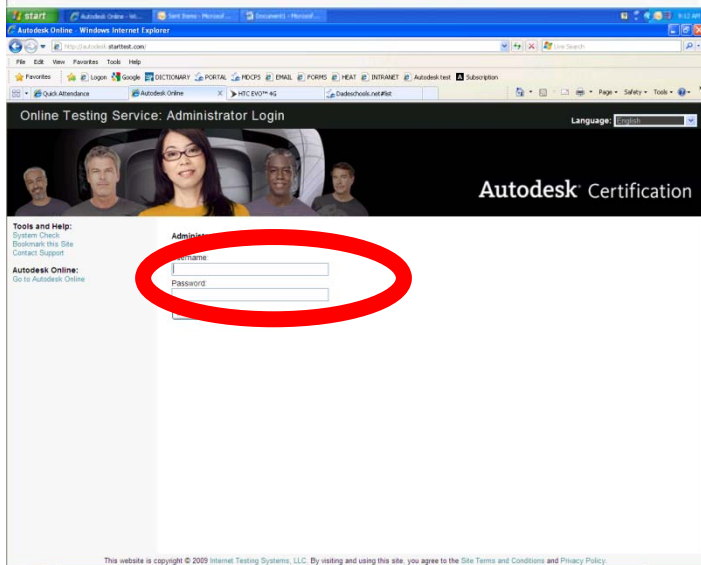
start Autodesk Online - Wi... Sent Items - Microsof... Document1 - Microsof... 9:12 AM

Autodesk Online - Windows Internet Explorer

http://autodesk.starttest.com/

Live Search

File Edit View Favorites Tools Help

Favorites Logon Google DICTIONARY PORTAL MDCPS EMAIL FORMS HEAT INTRANET Autodesk test Subscription

Quick Attendance Autodesk Online HTC EVO™ 4G Dadeschools.net#list

Page Safety Tools

Online Testing Service: Administrator Login

Language: English

Autodesk Certification

Tools and Help:
System Check
Bookmark this Site
Contact Support

Autodesk Online:
Go to Autodesk Online

Administ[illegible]

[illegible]name:

Password:

This website is copyright © 2009 Internet Testing Systems, LLC. By visiting and using this site, you agree to the Site Terms and Conditions and Privacy Policy.